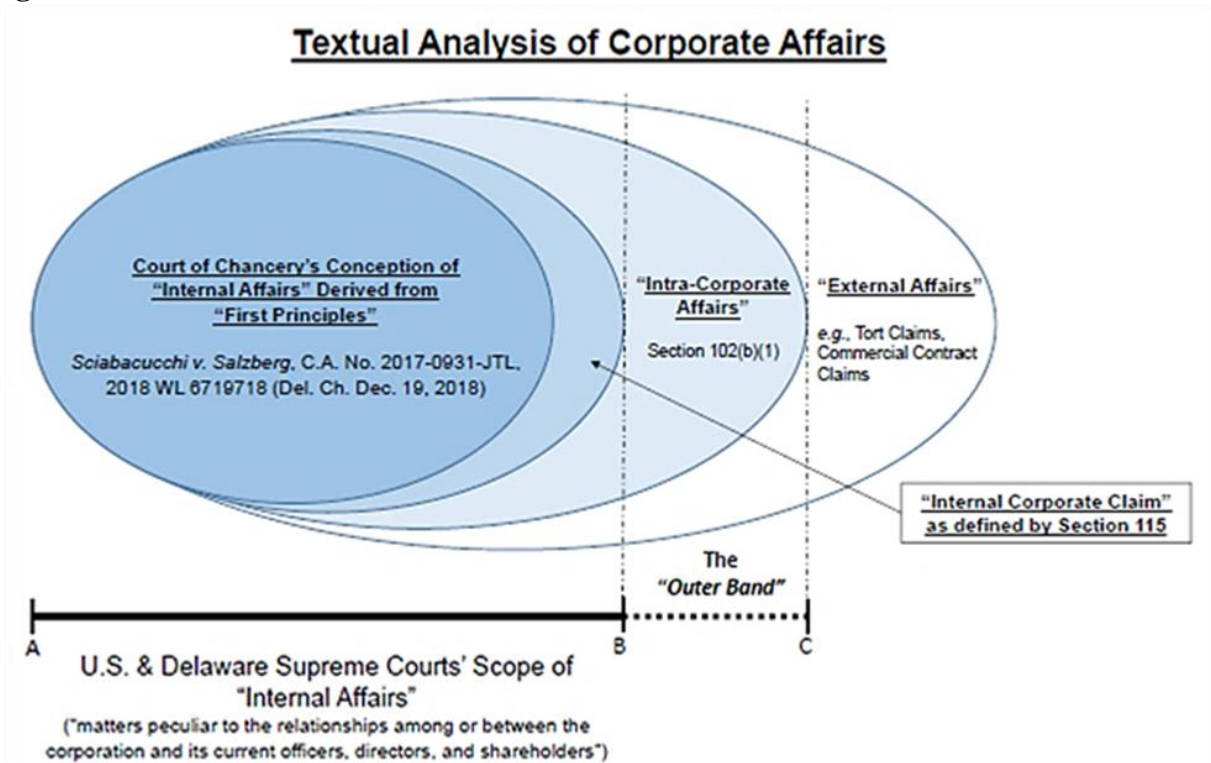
Textual Analysis of Corporate Affairs

Court of Chancery's Conception of "Internal Affairs" Derived from "First Principles"

Sciabacucchi v. Salzberg, C.A. No. 2017-0931-JTL, 2018 WL 6719718 (Del. Ch. Dec. 19, 2018)

"Intra-Corporate Affairs"

Section 102(b)(1)

"External Affairs"

e.g., Tort Claims, Commercial Contract Claims

"Internal Corporate Claim" as defined by Section 115

The "Outer Band"

A

B

C

U.S. & Delaware Supreme Courts' Scope of "Internal Affairs"

("matters peculiar to the relationships among or between the corporation and its current officers, directors, and shareholders")